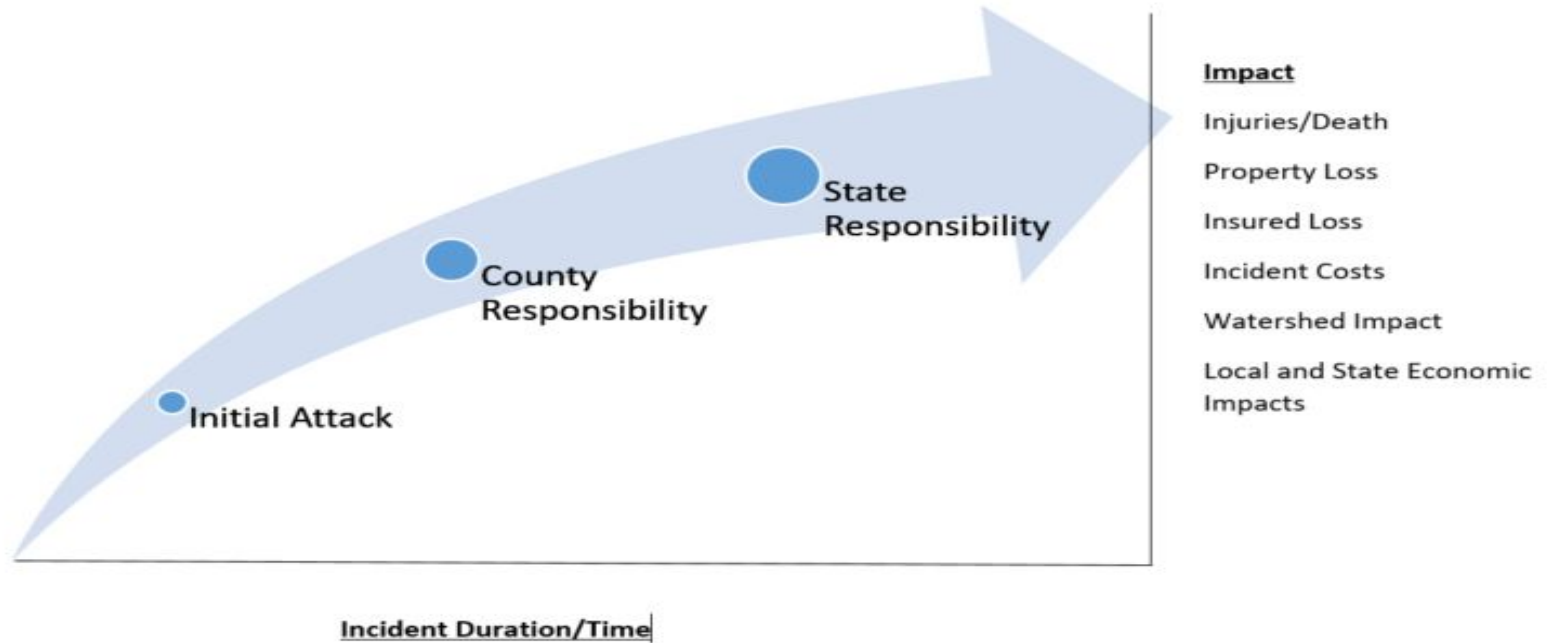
State Responsibility

County Responsibility

Initial Attack

Impact

Injuries/Death

Property Loss

Insured Loss

Incident Costs

Watershed Impact

Local and State Economic Impacts

Incident Duration/Time